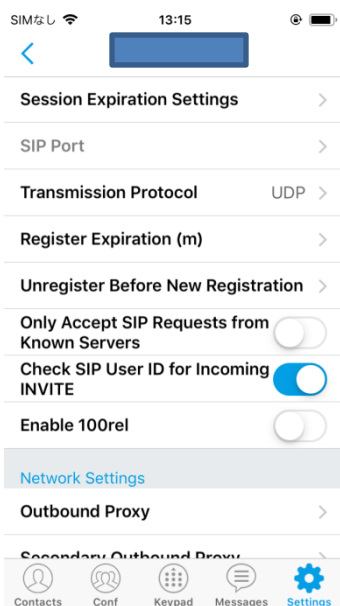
SIMなし 13:15

Session Expiration Settings

SIP Port

Transmission Protocol UDP

Register Expiration (m)

Unregister Before New Registration

Only Accept SIP Requests from Known Servers

Check SIP User ID for Incoming INVITE

Enable 100rel

Network Settings

Outbound Proxy

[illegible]

Contacts Conf Keypad Messages Settings